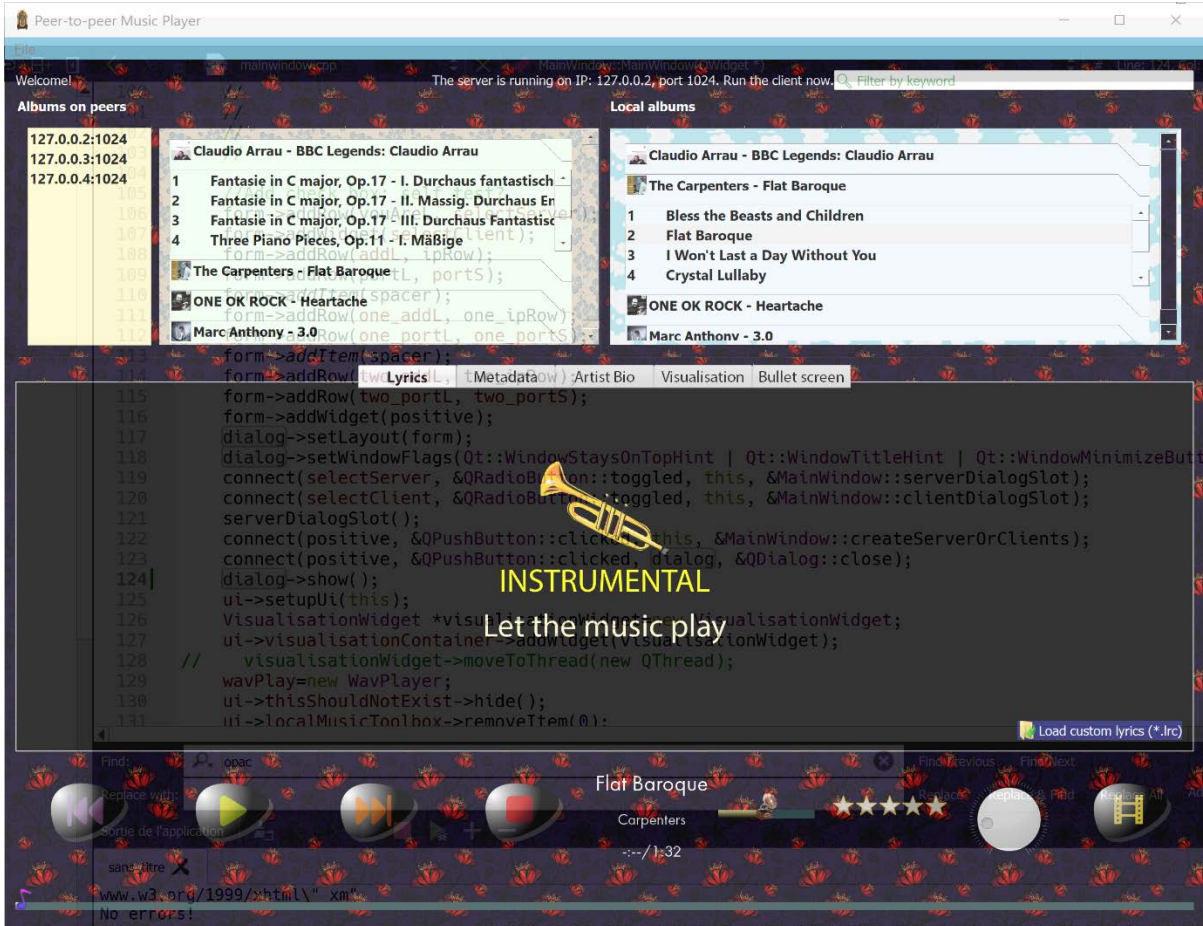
Peer-to-peer Music Player

File

Welcome!

The server is running on IP: 127.0.0.2, port 1024. Run the client now.

Filter by keyword

Albums on peers

Local albums

127.0.0.2:1024
127.0.0.3:1024
127.0.0.4:1024

Claudio Arrau - BBC Legends: Claudio Arrau

1 Fantasie in C major, Op.17 - I. Durchaus fantastisch
2 Fantasie in C major, Op.17 - II. Massig. Durchaus En
3 Fantasie in C major, Op.17 - III. Durchaus Fantastisc
4 Three Piano Pieces, Op.11 - I. Mäßige

The Carpenters - Flat Baroque

ONE OK ROCK - Heartache

Marc Anthony - 3.0

Claudio Arrau - BBC Legends: Claudio Arrau

The Carpenters - Flat Baroque

1 Bless the Beasts and Children
2 Flat Baroque
3 I Won't Last a Day Without You
4 Crystal Lullaby

ONE OK ROCK - Heartache

Marc Anthony - 3.0

Lyrics | Metadata | Artist Bio | Visualisation | Bullet screen

INSTRUMENTAL

Let the music play

Load custom lyrics (*.lrc)

Flat Baroque

Carpenters

-:--/ 1:32